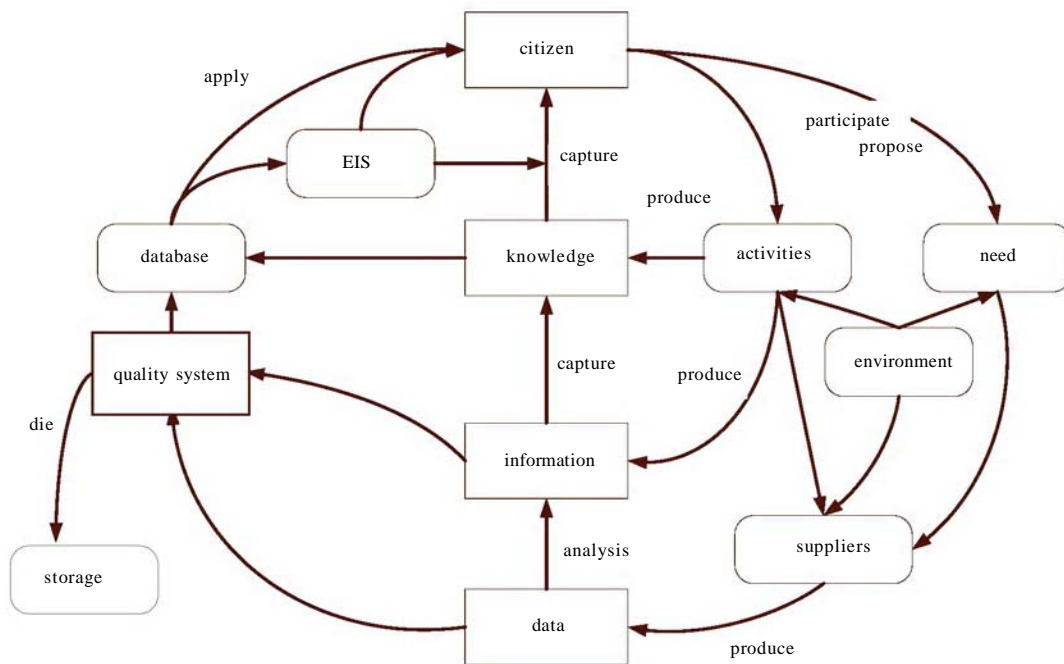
citizen

apply

participate
propose

EIS

capture

produce

database

knowledge

activities

need

quality system

capture

produce

environment

die

information

analysis

suppliers

storage

data

produce